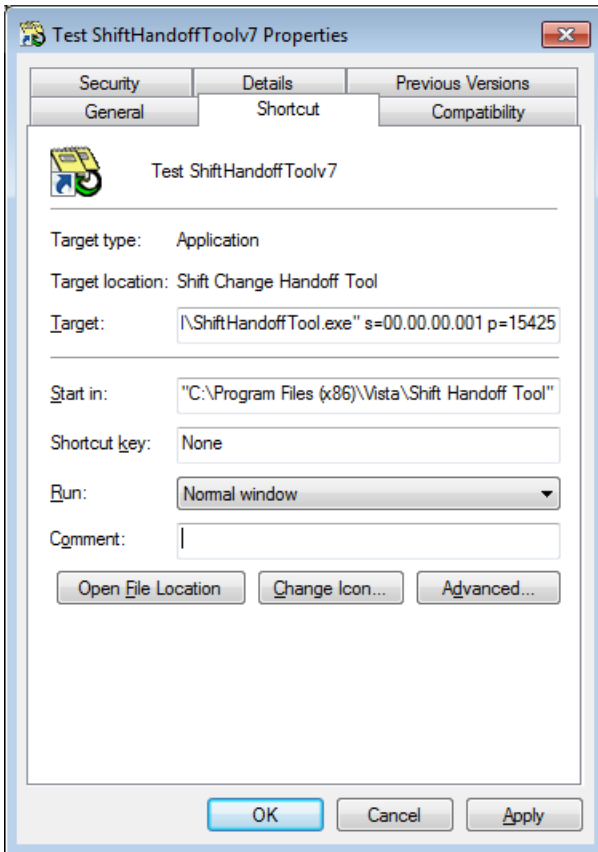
Test ShiftHandoffToolv7 Properties

Security | Details | Previous Versions
General | Shortcut | Compatibility

Test ShiftHandoffToolv7

Target type: Application

Target location: Shift Change Handoff Tool

Target: l\ShiftHandoffTool.exe" s=00.00.00.001 p=15425

Start in: "C:\Program Files (x86)\Vista\Shift Handoff Tool"

Shortcut key: None

Run: Normal window

Comment:

Open File Location | Change Icon... | Advanced...

OK | Cancel | Apply